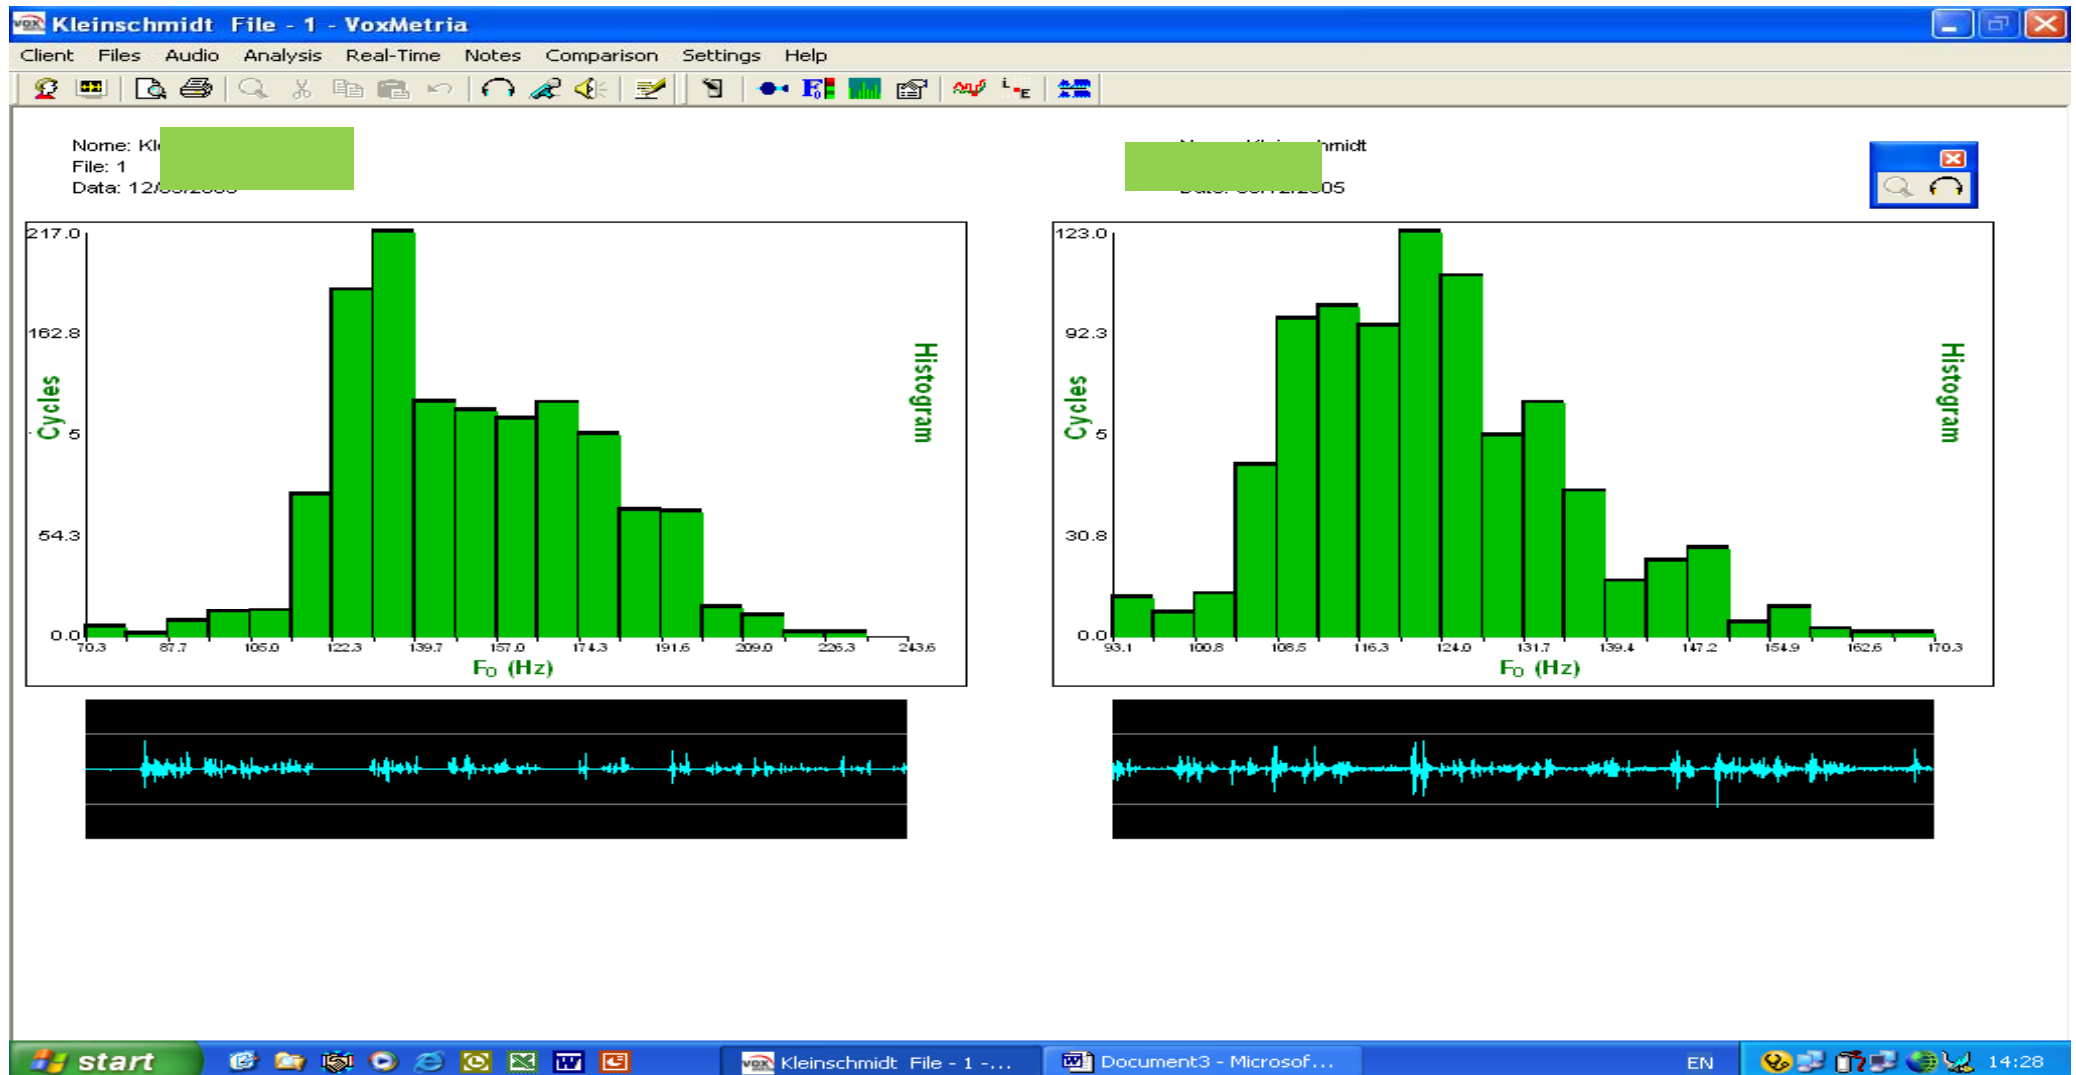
Kleinschmidt File - 1 - VoxMetria

Client Files Audio Analysis Real-Time Notes Comparison Settings Help

Nome: Kl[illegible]
File: 1
Data: 12/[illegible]

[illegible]hmidt
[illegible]05

217.0
162.8
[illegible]5
54.3
0.0
Cycles
Histogram
70.3 87.7 105.0 122.3 139.7 157.0 174.3 191.6 209.0 226.3 243.6
$F_0$ (Hz)

123.0
92.3
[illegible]5
30.8
0.0
Cycles
Histogram
93.1 100.8 108.5 116.3 124.0 131.7 139.4 147.2 154.9 162.6 170.3
$F_0$ (Hz)

start
Kleinschmidt File - 1 -...
Document3 - Microsof...
EN
14:28